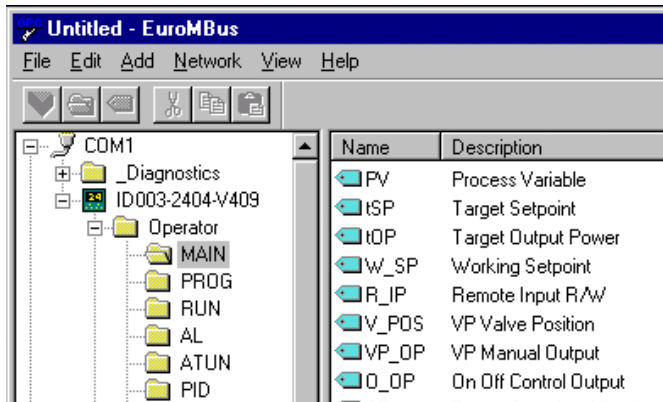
Untitled - EuroMBus

File Edit Add Network View Help

COM1
_Diagnostics
ID003-2404-V409
Operator
MAIN
PROG
RUN
AL
ATUN
PID

| Name | Description |
|---|---|
| PV | Process Variable |
| tSP | Target Setpoint |
| tOP | Target Output Power |
| W_SP | Working Setpoint |
| R_IP | Remote Input R/W |
| V_POS | VP Valve Position |
| VP_OP | VP Manual Output |
| O_OP | On Off Control Output |